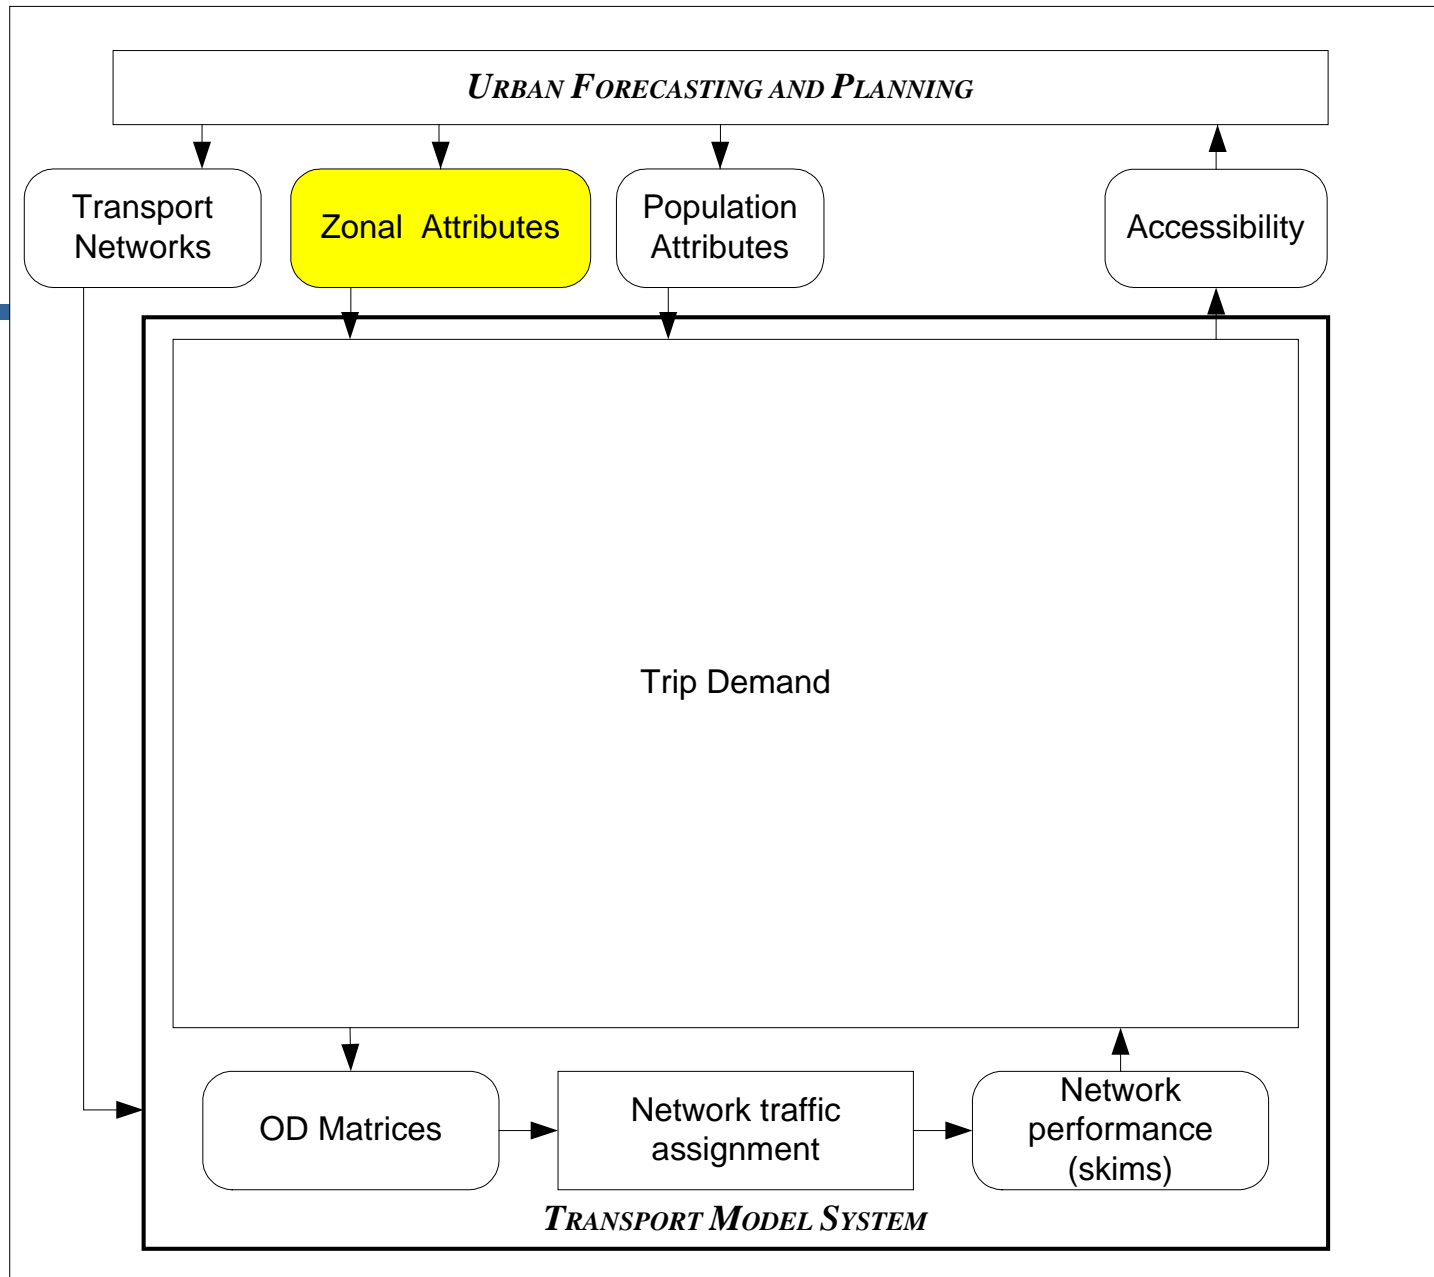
URBAN FORECASTING AND PLANNING

Transport Networks

Zonal Attributes

Population Attributes

Accessibility

Trip Demand

OD Matrices

Network traffic assignment

Network performance (skims)

TRANSPORT MODEL SYSTEM